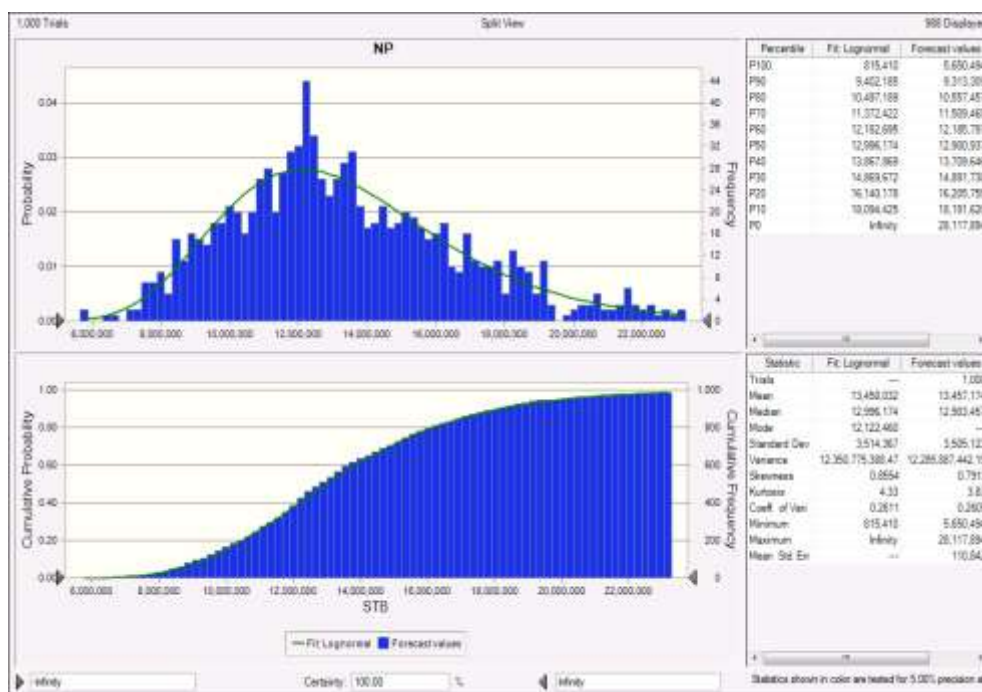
1,000 Trials

Split View

986 Displayed

NP

Probability

Frequency

0.04

0.03

0.02

0.01

0.00

44

40

36

32

28

24

20

16

12

8

4

0

6,000,000

8,000,000

10,000,000

12,000,000

14,000,000

16,000,000

18,000,000

20,000,000

22,000,000

| Percentile | Fit: Lognormal | Forecast values |
|---|---|---|
| P100 | 815,410 | 5,650,494 |
| P90 | 9,402,188 | 9,313,305 |
| P80 | 10,487,188 | 10,557,457 |
| P70 | 11,372,422 | 11,509,460 |
| P60 | 12,192,695 | 12,185,787 |
| P50 | 12,996,174 | 12,900,937 |
| P40 | 13,867,868 | 13,709,646 |
| P30 | 14,869,672 | 14,881,730 |
| P20 | 16,140,178 | 16,205,755 |
| P10 | 18,094,425 | 18,191,626 |
| P0 | Infinity | 28,117,894 |

Cumulative Probability

Cumulative Frequency

1.00

0.80

0.60

0.40

0.20

0.00

1,000

800

600

400

200

0

6,000,000

8,000,000

10,000,000

12,000,000

14,000,000

16,000,000

18,000,000

20,000,000

22,000,000

STB

| Statistic | Fit: Lognormal | Forecast values |
|---|---|---|
| Trials | --- | 1,000 |
| Mean | 13,458,032 | 13,457,174 |
| Median | 12,996,174 | 12,903,457 |
| Mode | 12,122,460 | --- |
| Standard Dev | 3,514,367 | 3,505,123 |
| Variance | 12,350,775,388.47 | 12,285,887,442.1 |
| Skewness | 0.8554 | 0.791 |
| Kurtosis | 4.33 | 3.8 |
| Coeff. of Var | 0.2611 | 0.260 |
| Minimum | 815,410 | 5,650,494 |
| Maximum | Infinity | 28,117,894 |
| Mean Std. Err | --- | 110,842 |

Fit: Lognormal Forecast values

Infinity

Certainty: 100.00 %

Infinity

Statistics shown in color are tested for 5.00% precision a